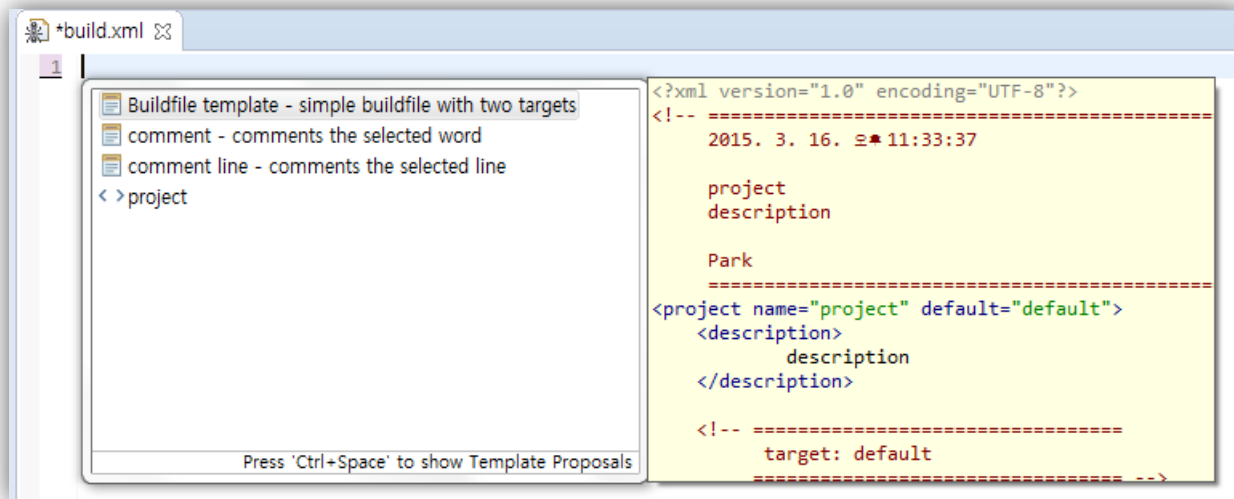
*build.xml

1

Buildfile template - simple buildfile with two targets
comment - comments the selected word
comment line - comments the selected line
< > project

Press 'Ctrl+Space' to show Template Proposals

<?xml version="1.0" encoding="UTF-8"?>
<!-- ==========================================
2015. 3. 16. 오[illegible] 11:33:37

project
description

Park
==========================================
<project name="project" default="default">
<description>
description
</description>

<!-- ================================
target: default
================================ -->